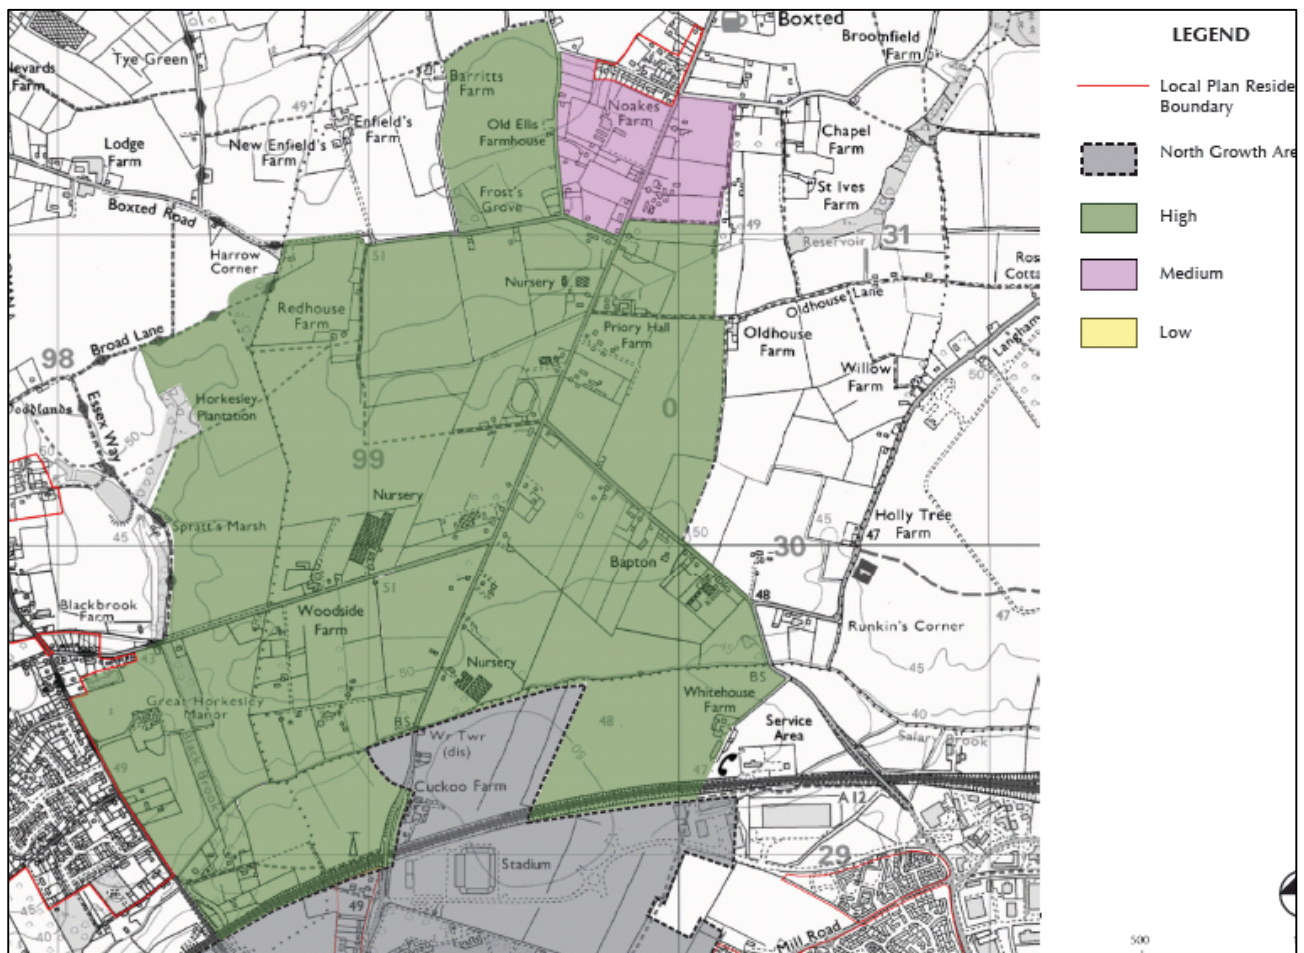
Boxted
Broomfield Farm
Tye Green
levards Farm
Barritts Farm
Noakes Farm
Old Ellis Farmhouse
Enfield's Farm
New Enfield's Farm
Lodge Farm
Chapel Farm
St Ives Farm
Frost's Grove
Boxted Road
Reservoir
31
Harrow Corner
51
Nursery
Redhouse Farm
Priory Hall Farm
Oldhouse Lane
Oldhouse Farm
Langham
Ros Cotta
98
Broad Lane
Willow Farm
Horkesley Plantation
Essex Way
oodlands
0
99
Nursery
Holly Tree Farm
47
Spratt's Marsh
30
Bapton
48
Blackbrook Farm
Woodside Farm
Runkin's Corner
Nursery
Great Horkesley Manor
Whitehouse Farm
Service Area
Wr Twr (dis)
Salary Brook
Cuckoo Farm
A12
Stadium
29
49
Mill Road
45
40
50
500

LEGEND
Local Plan Reside Boundary
North Growth Are
High
Medium
Low